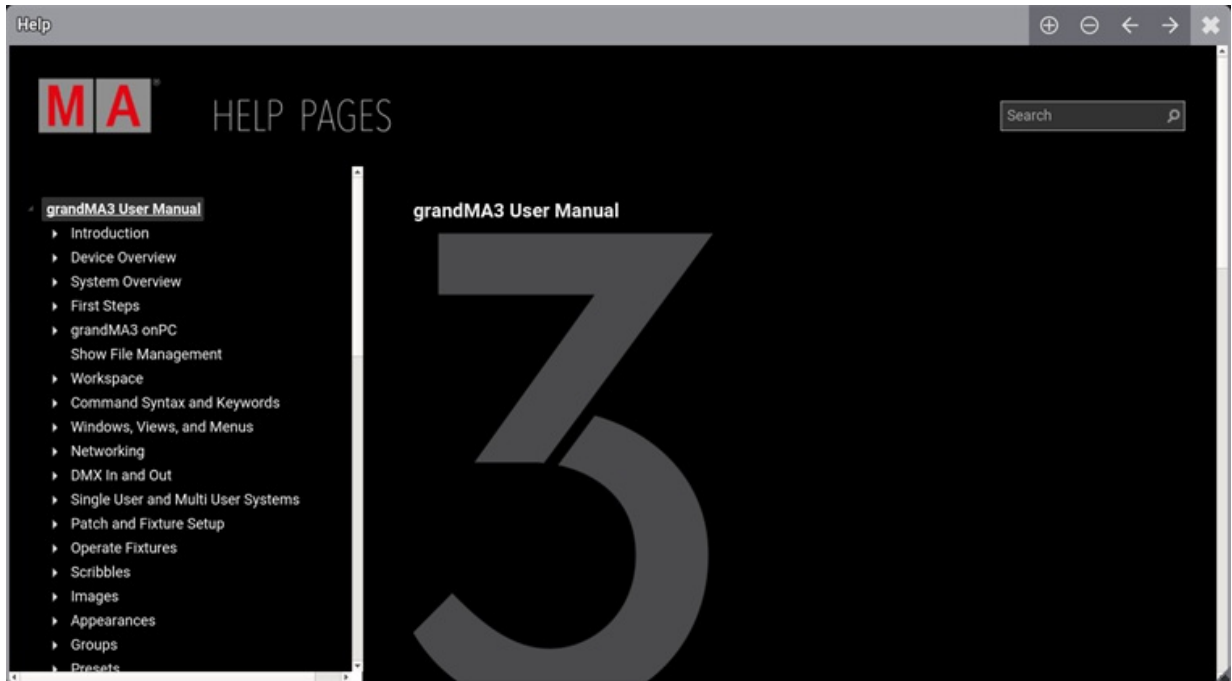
Help

MA HELP PAGES

Search

grandMA3 User Manual
Introduction
Device Overview
System Overview
First Steps
grandMA3 onPC
Show File Management
Workspace
Command Syntax and Keywords
Windows, Views, and Menus
Networking
DMX In and Out
Single User and Multi User Systems
Patch and Fixture Setup
Operate Fixtures
Scribbles
Images
Appearances
Groups
Presets

grandMA3 User Manual